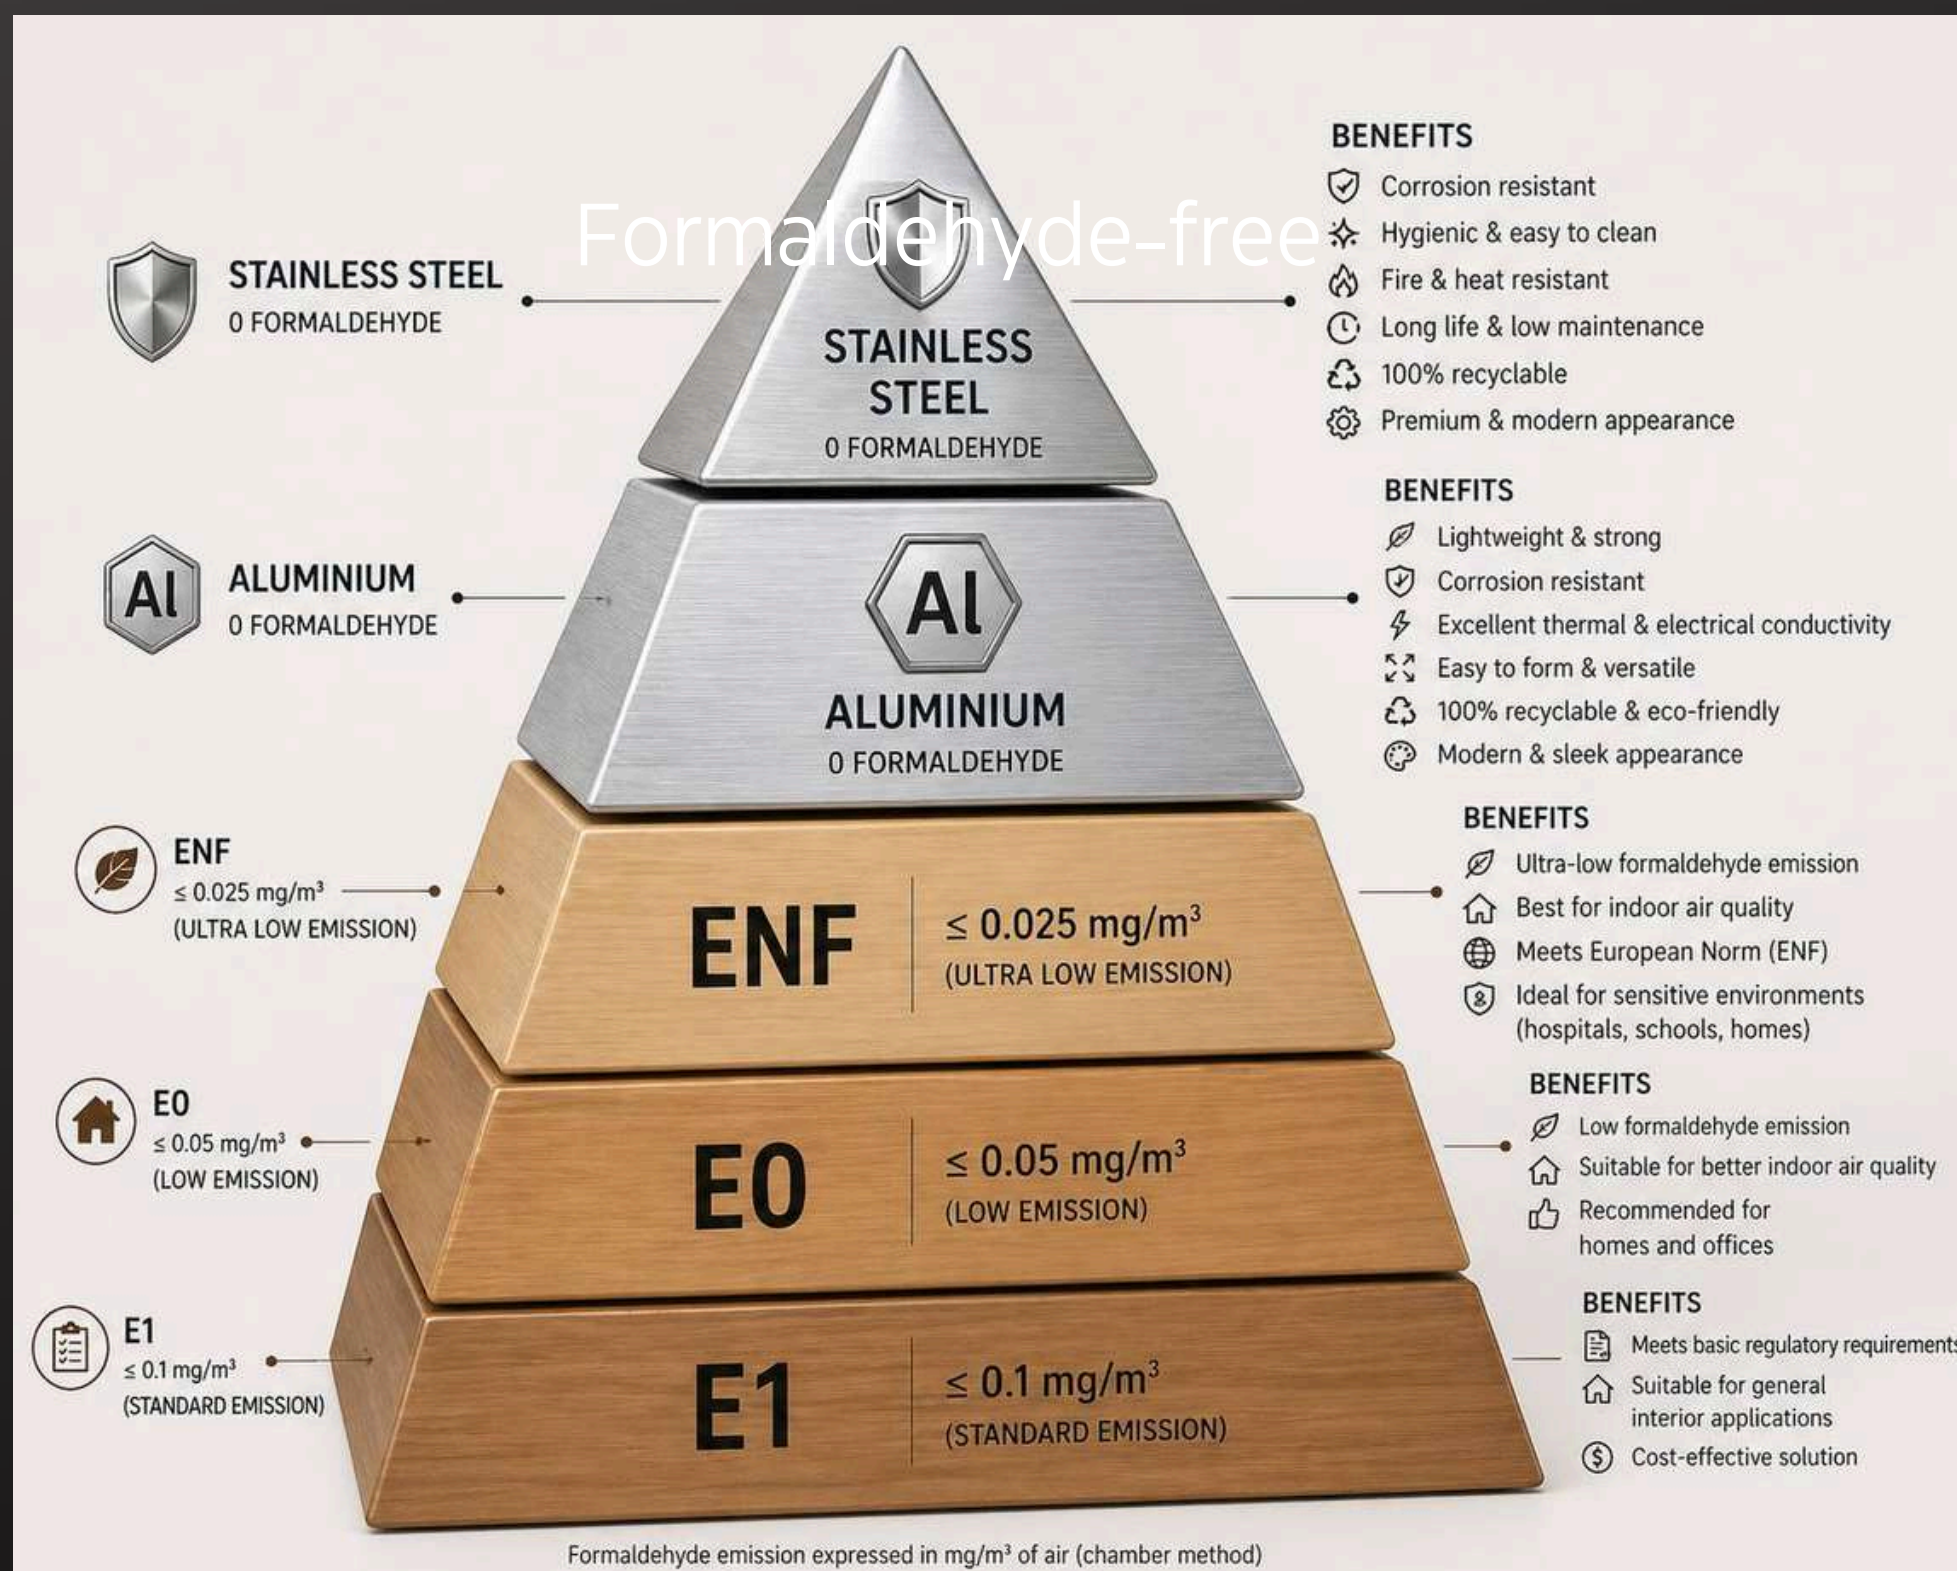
Formaldehyde-free

STAINLESS STEEL
0 FORMALDEHYDE

STAINLESS STEEL
0 FORMALDEHYDE

BENEFITS
Corrosion resistant
Hygienic & easy to clean
Fire & heat resistant
Long life & low maintenance
100% recyclable
Premium & modern appearance

Al ALUMINIUM
0 FORMALDEHYDE

Al
ALUMINIUM
0 FORMALDEHYDE

BENEFITS
Lightweight & strong
Corrosion resistant
Excellent thermal & electrical conductivity
Easy to form & versatile
100% recyclable & eco-friendly
Modern & sleek appearance

ENF
$\leq 0.025$ mg/m$^3$
(ULTRA LOW EMISSION)

ENF
$\leq 0.025$ mg/m$^3$
(ULTRA LOW EMISSION)

BENEFITS
Ultra-low formaldehyde emission
Best for indoor air quality
Meets European Norm (ENF)
Ideal for sensitive environments (hospitals, schools, homes)

E0
$\leq 0.05$ mg/m$^3$
(LOW EMISSION)

E0
$\leq 0.05$ mg/m$^3$
(LOW EMISSION)

BENEFITS
Low formaldehyde emission
Suitable for better indoor air quality
Recommended for homes and offices

E1
$\leq 0.1$ mg/m$^3$
(STANDARD EMISSION)

E1
$\leq 0.1$ mg/m$^3$
(STANDARD EMISSION)

BENEFITS
Meets basic regulatory requirement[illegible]
Suitable for general interior applications
Cost-effective solution

Formaldehyde emission expressed in mg/m$^3$ of air (chamber method)